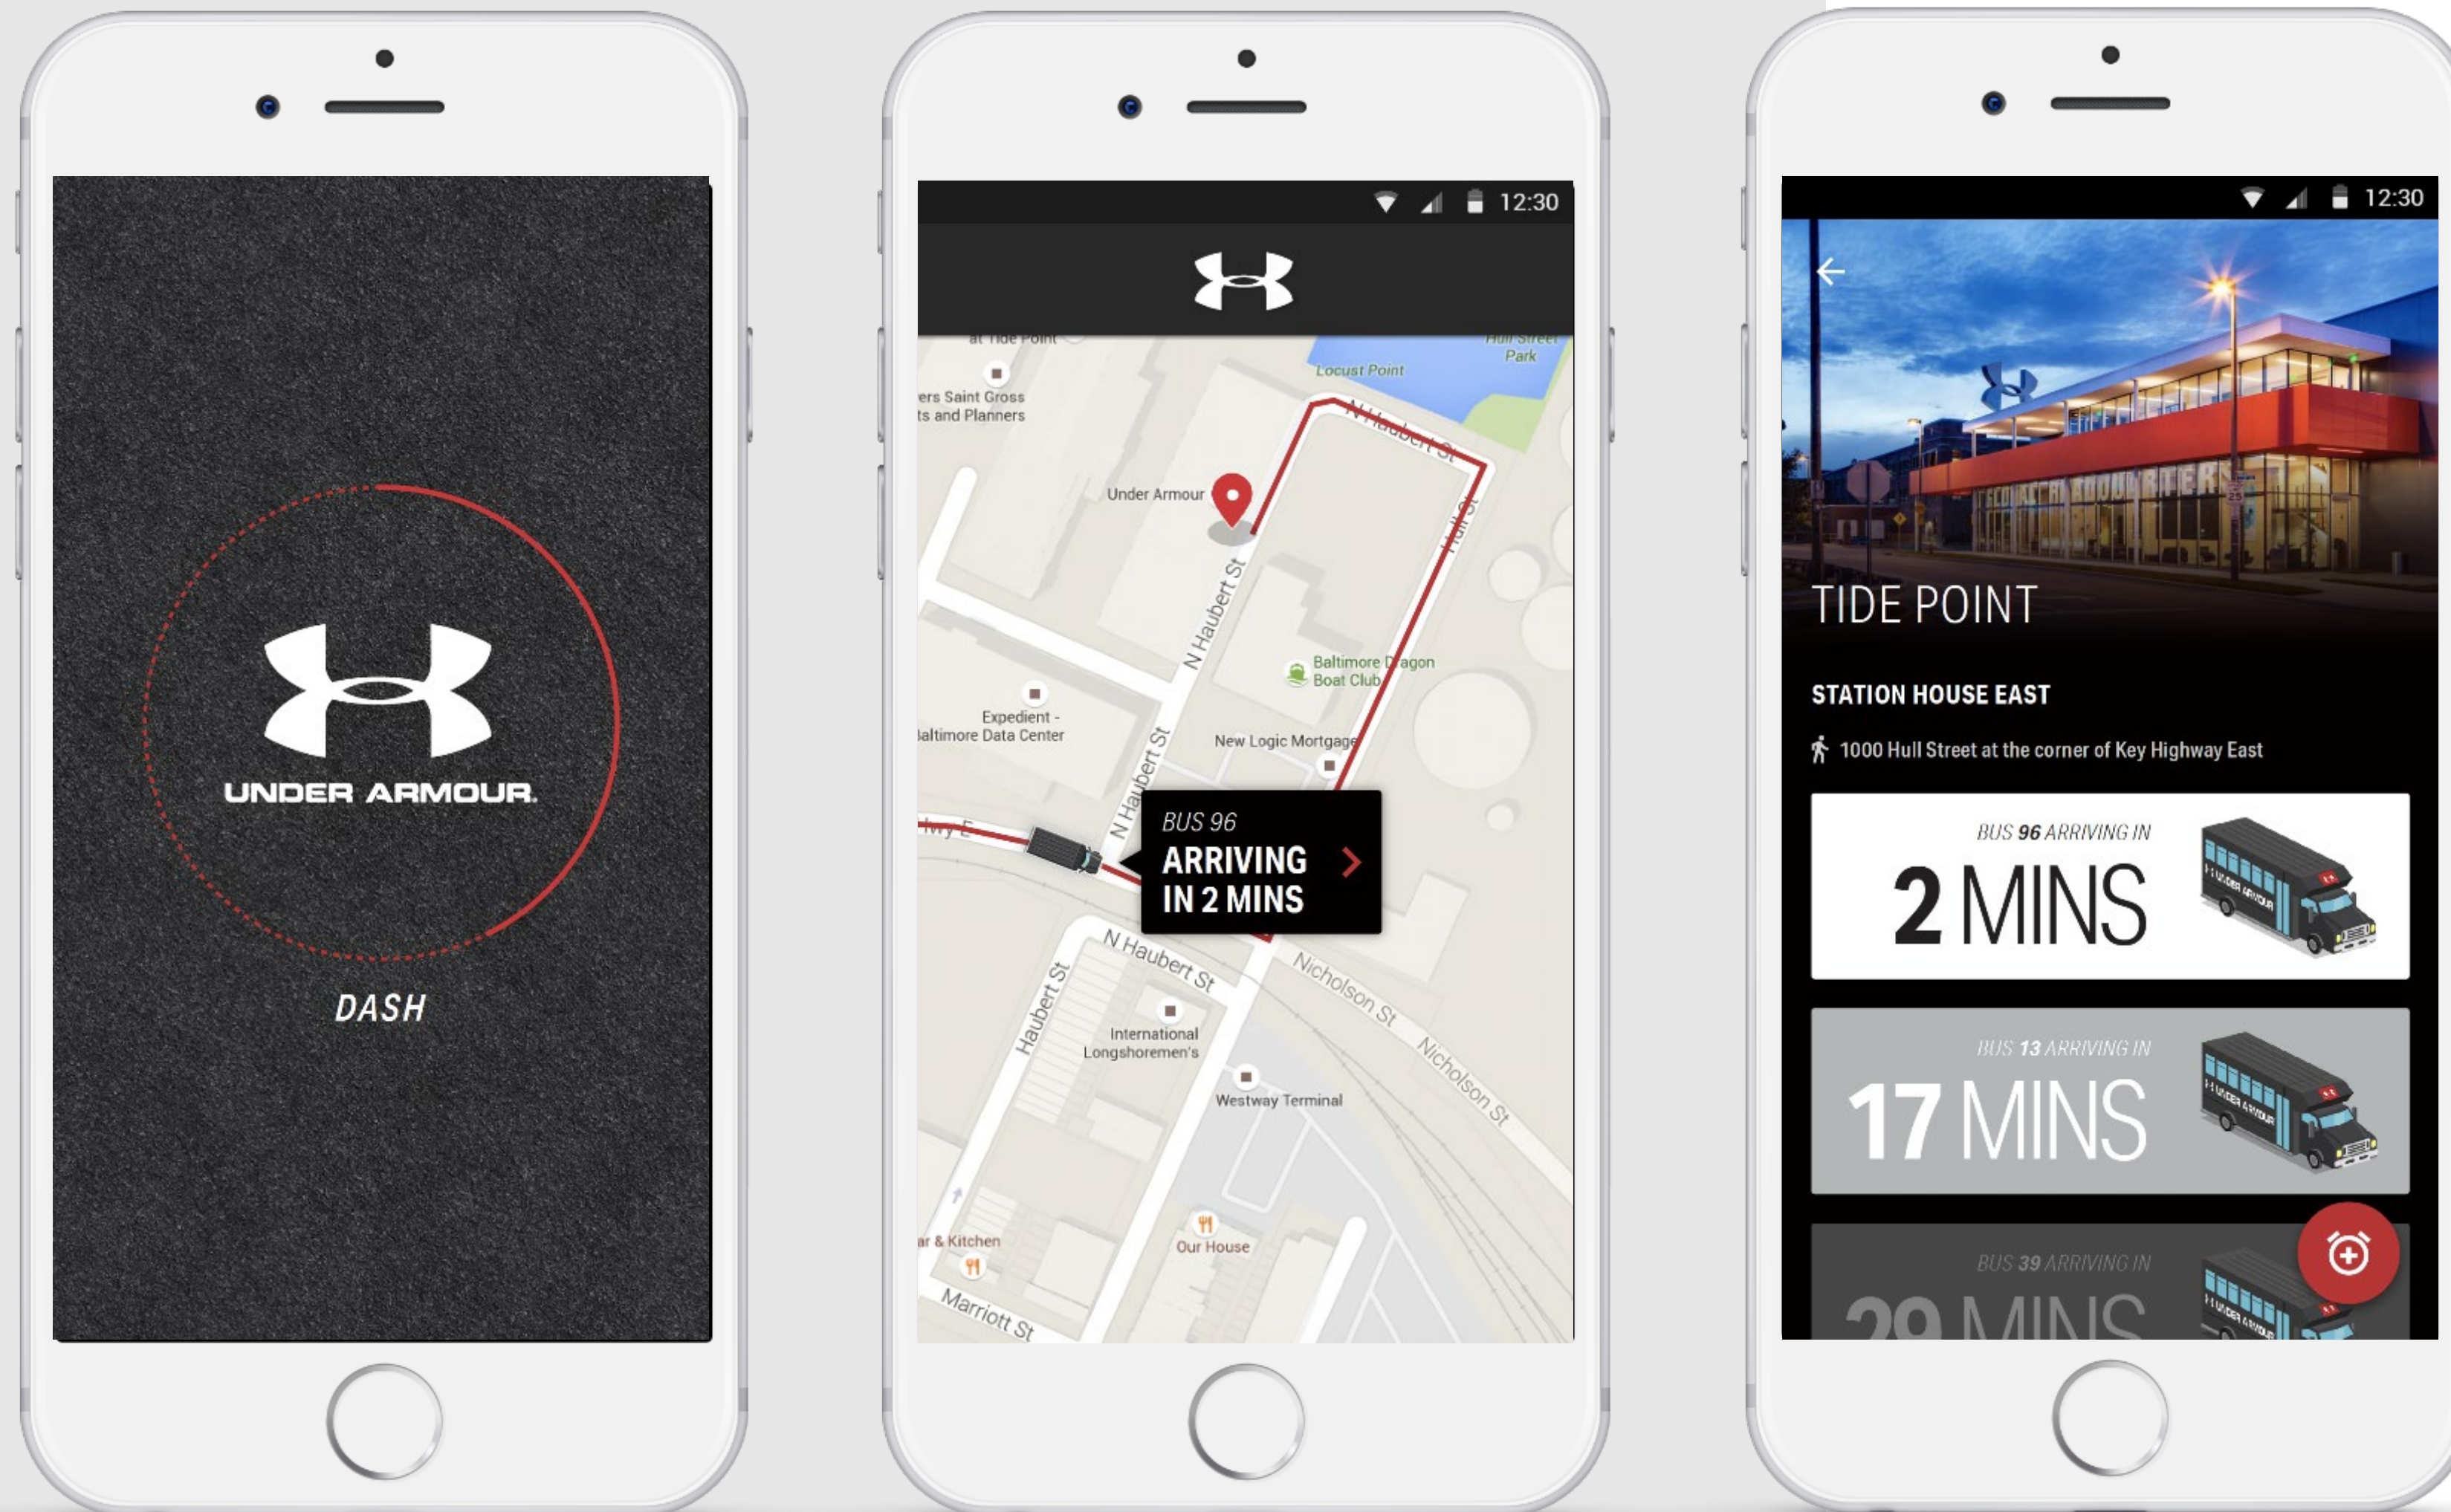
UNDER ARMOUR.

DASH

12:30

at Tide Point

Hull Street Park

Locust Point

ers Saint Gross
ts and Planners

N Haubert St

Under Armour

Hull St

N Haubert St

Baltimore Dragon Boat Club

Expedient - Baltimore Data Center

New Logic Mortgage

N Haubert St

BUS 96
ARRIVING IN 2 MINS

N Haubert St

Nicholson St

Haubert St

International Longshoremen's

Nicholson St

Westway Terminal

ar & Kitchen

Our House

Marriott St

12:30

TIDE POINT

STATION HOUSE EAST

1000 Hull Street at the corner of Key Highway East

BUS 96 ARRIVING IN
2 MINS

BUS 13 ARRIVING IN
17 MINS

BUS 39 ARRIVING IN
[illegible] MINS